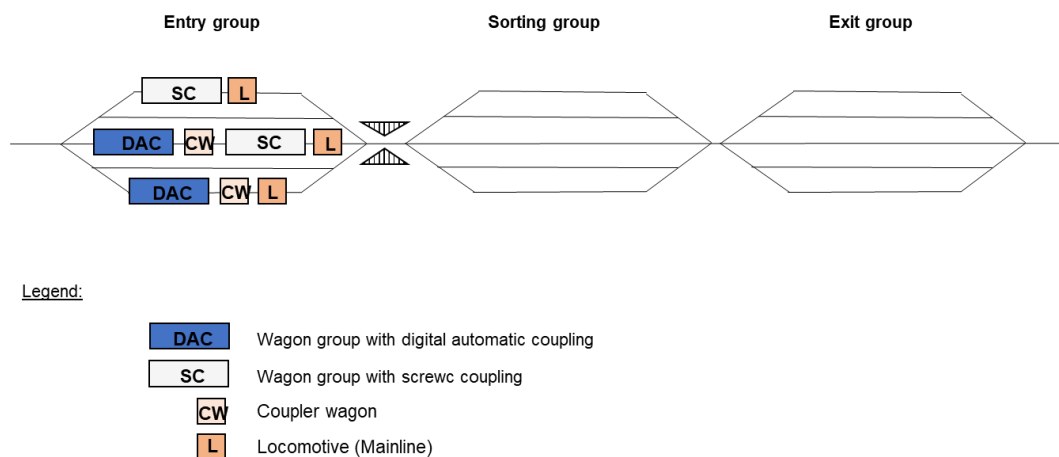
Entry group

Sorting group

Exit group

SC L

DAC CW SC L

DAC CW L

Legend:

DAC Wagon group with digital automatic coupling

SC Wagon group with screwc coupling

CW Coupler wagon

L Locomotive (Mainline)